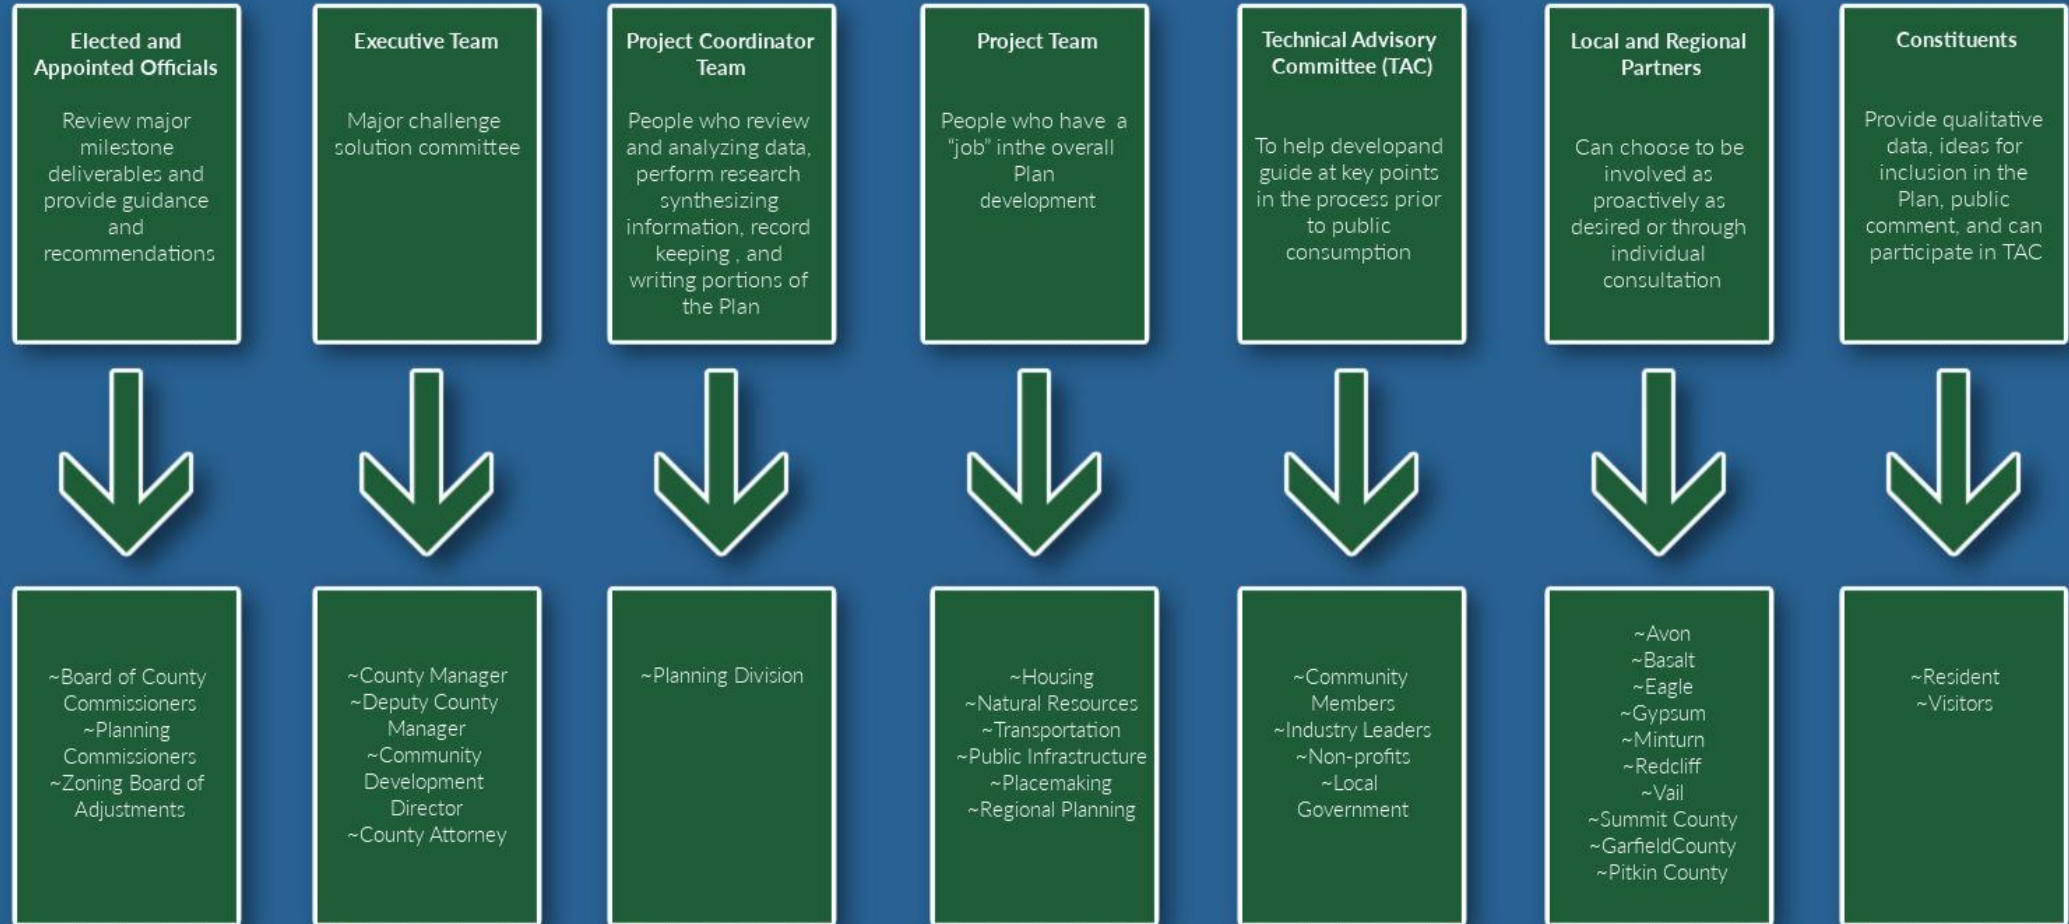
Elected and Appointed Officials

Review major milestone deliverables and provide guidance and recommendations

~Board of County Commissioners
~Planning Commissioners
~Zoning Board of Adjustments

Executive Team

Major challenge solution committee

~County Manager
~Deputy County Manager
~Community Development Director
~County Attorney

Project Coordinator Team

People who review and analyzing data, perform research synthesizing information, record keeping , and writing portions of the Plan

~Planning Division

Project Team

People who have a "job" inthe overall Plan development

~Housing
~Natural Resources
~Transportation
~Public Infrastructure
~Placemaking
~Regional Planning

Technical Advisory Committee (TAC)

To help developand guide at key points in the process prior to public consumption

~Community Members
~Industry Leaders
~Non-profits
~Local Government

Local and Regional Partners

Can choose to be involved as proactively as desired or through individual consultation

~Avon
~Basalt
~Eagle
~Gypsum
~Minturn
~Redcliff
~Vail
~Summit County
~GarfieldCounty
~Pitkin County

Constituents

Provide qualitative data, ideas for inclusion in the Plan, public comment, and can participate in TAC

~Resident
~Visitors